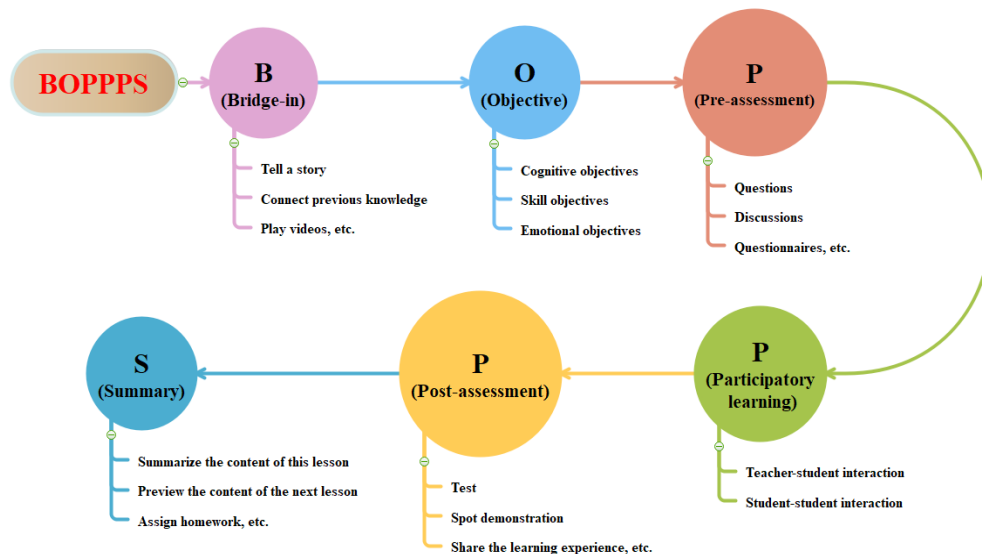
BOPPPS

B
(Bridge-in)

Tell a story
Connect previous knowledge
Play videos, etc.

O
(Objective)

Cognitive objectives
Skill objectives
Emotional objectives

P
(Pre-assessment)

Questions
Discussions
Questionnaires, etc.

P
(Participatory learning)

Teacher-student interaction
Student-student interaction

P
(Post-assessment)

Test
Spot demonstration
Share the learning experience, etc.

S
(Summary)

Summarize the content of this lesson
Preview the content of the next lesson
Assign homework, etc.